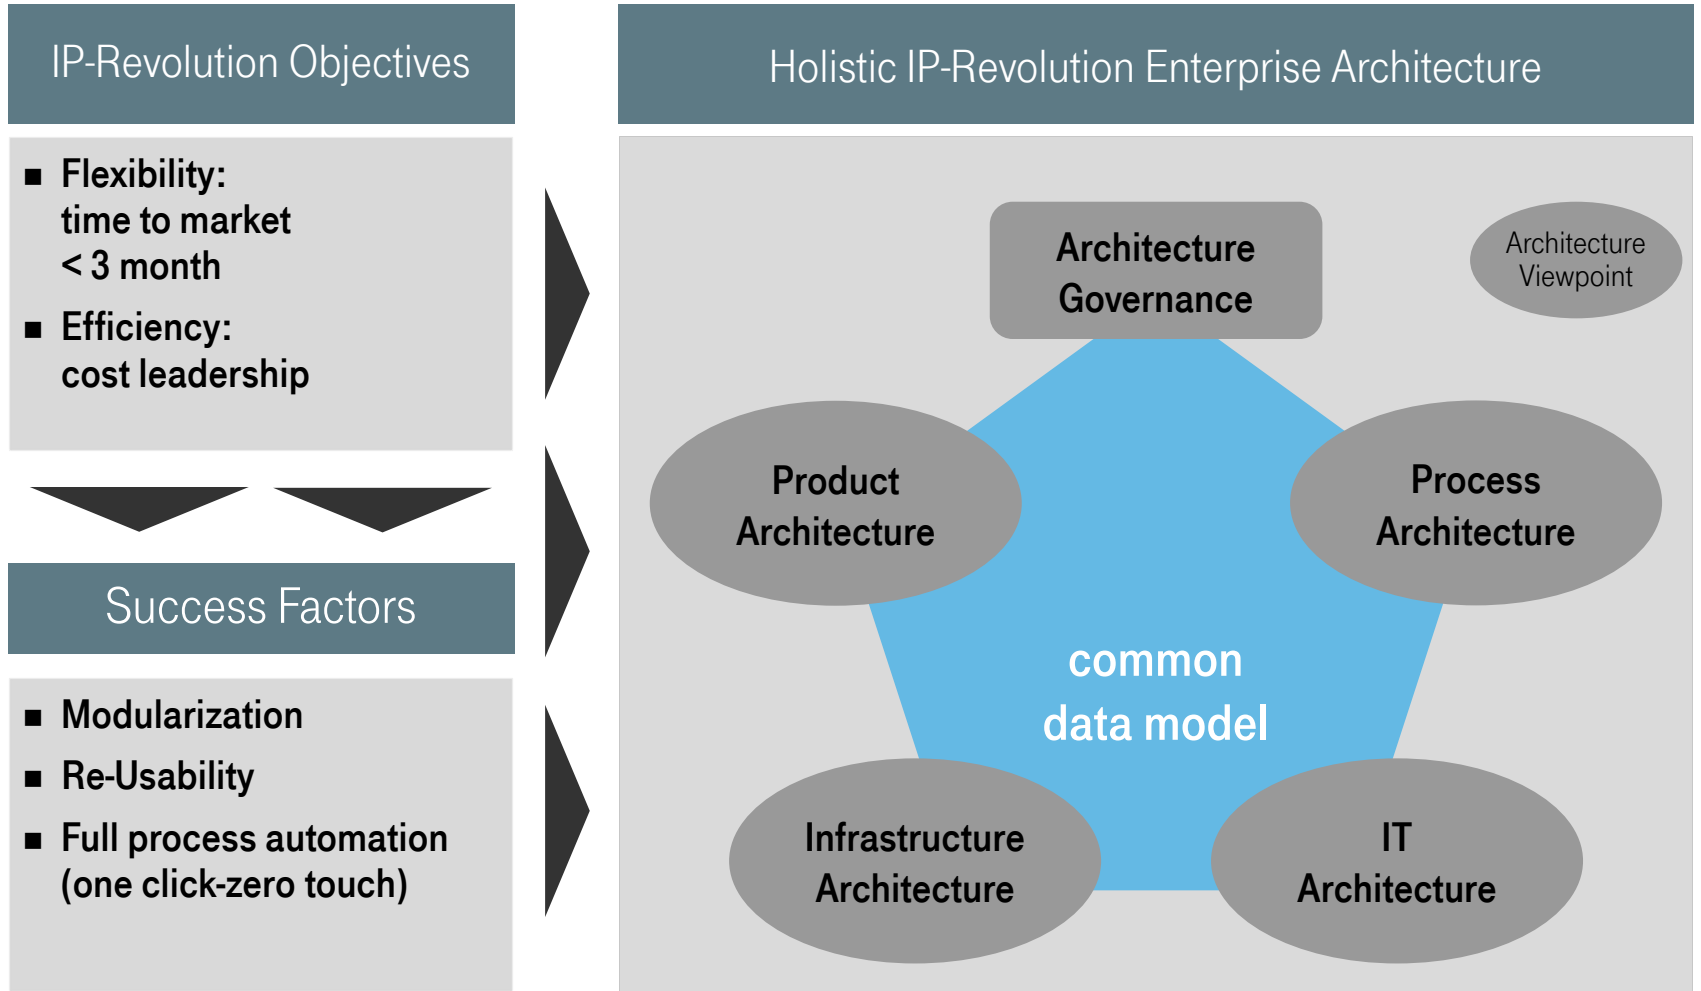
IP-Revolution Objectives

■ Flexibility: time to market < 3 month

■ Efficiency: cost leadership

Success Factors

■ Modularization

■ Re-Usability

■ Full process automation (one click-zero touch)

Holistic IP-Revolution Enterprise Architecture

Architecture Governance

Architecture Viewpoint

Product Architecture

Process Architecture

common data model

Infrastructure Architecture

IT Architecture